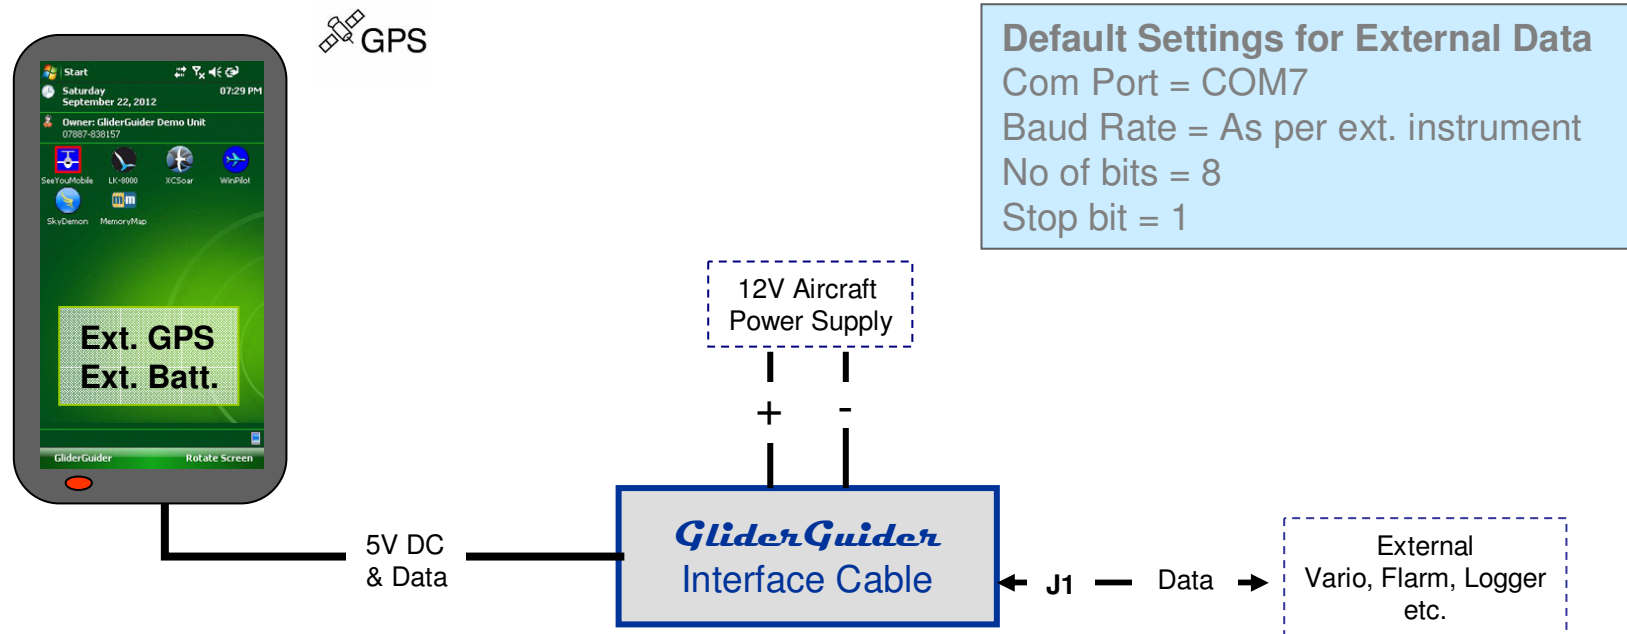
GPS

Start
Saturday
September 22, 2012
07:29 PM
Owner: GliderGuider Demo Unit
07887-838157
SeeYouMobile
LK-8000
XCSoar
WinPilot
SkyDemon
MemoryMap

Ext. GPS
Ext. Batt.

GliderGuider
Rotate Screen

Default Settings for External Data
Com Port = COM7
Baud Rate = As per ext. instrument
No of bits = 8
Stop bit = 1

12V Aircraft
Power Supply

+
-

5V DC
& Data

GliderGuider
Interface Cable

J1
Data

External
Vario, Flarm, Logger
etc.